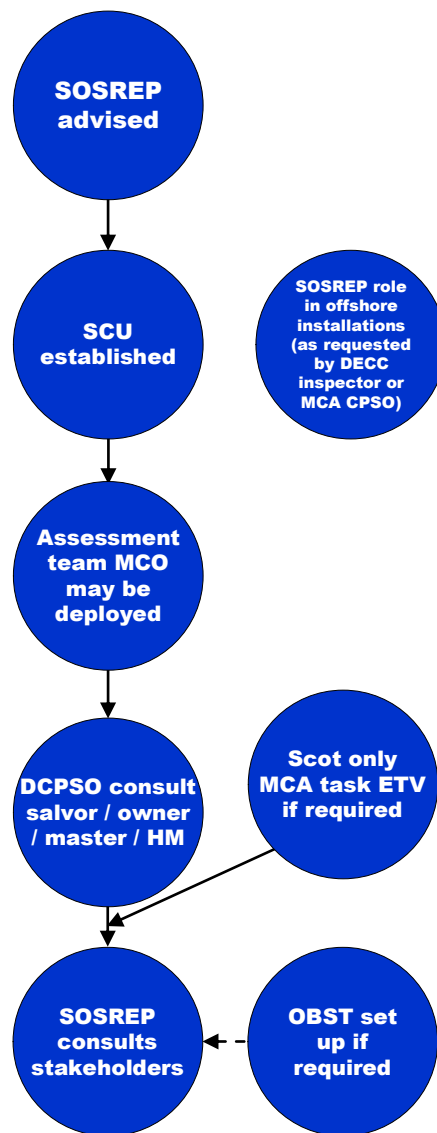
SOSREP advised

SCU established

SOSREP role in offshore installations (as requested by DECC inspector or MCA CPSO)

Assessment team MCO may be deployed

DCPSO consult salvor / owner / master / HM

Scot only MCA task ETV if required

SOSREP consults stakeholders

OBST set up if required